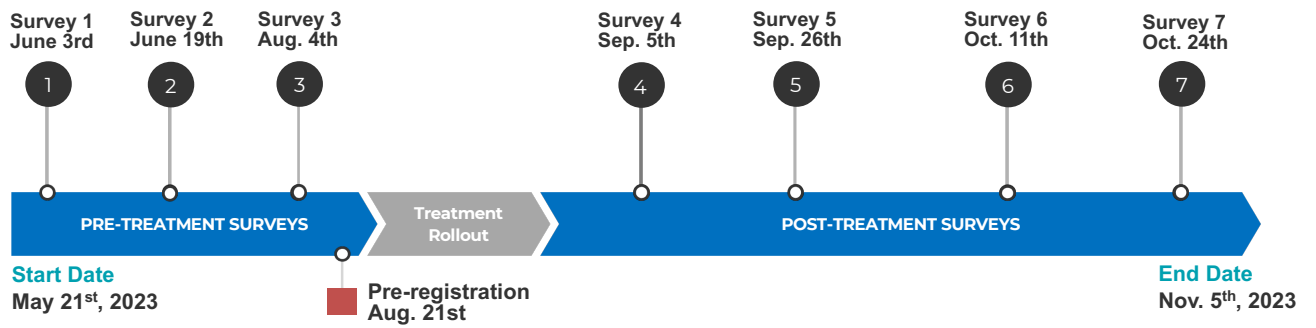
Survey 1
June 3rd

Survey 2
June 19th

Survey 3
Aug. 4th

Survey 4
Sep. 5th

Survey 5
Sep. 26th

Survey 6
Oct. 11th

Survey 7
Oct. 24th

1

2

3

4

5

6

7

PRE-TREATMENT SURVEYS

Treatment Rollout

POST-TREATMENT SURVEYS

Start Date
May 21$^{st}$, 2023

Pre-registration
Aug. 21st

End Date
Nov. 5$^{th}$, 2023